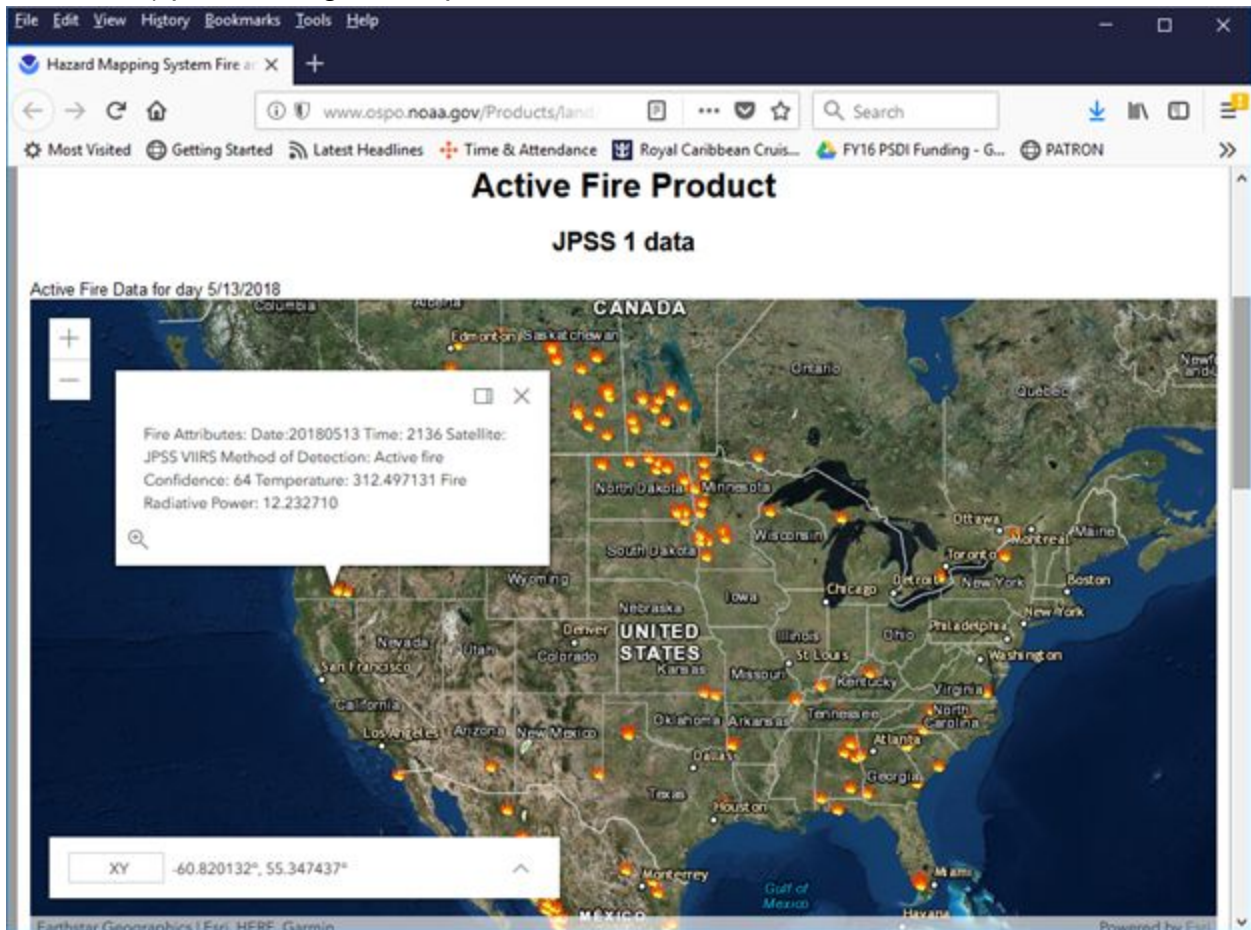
File Edit View History Bookmarks Tools Help

Hazard Mapping System Fire a

www.ospo.noaa.gov/Products/land

Search

Most Visited Getting Started Latest Headlines Time & Attendance Royal Caribbean Cruis... FY16 PSDI Funding - G... PATRON

Active Fire Product

JPSS 1 data

Active Fire Data for day 5/13/2018

Fire Attributes: Date:20180513 Time: 2136 Satellite: JPSS VIIRS Method of Detection: Active fire Confidence: 64 Temperature: 312.497131 Fire Radiative Power: 12.232710

CANADA
Alberta
Columbia
Edmonton
Saskatchewan
Ontario
Quebec
Newfoundland
North Dakota
Minnesota
South Dakota
Wisconsin
Ottawa
Montreal
Maine
Toronto
Wyoming
Iowa
Chicago
Detroit
New York
Boston
Nebraska
New York
Nevada
Utah
Denver
UNITED STATES
Colorado
Illinois
Ohio
Philadelphia
Washington
San Francisco
Kansas
St Louis
Missouri
Kentucky
Virginia
California
Los Angeles
Arizona
New Mexico
Oklahoma
Arkansas
Tennessee
North Carolina
Atlanta
Dallas
Georgia
Texas
Houston
Monterrey
Gulf of Mexico
Miami
MEXICO
Havana

XY -60.820132°, 55.347437°

Earthstar Geographics | Esri, HERE, Garmin
Powered by Esri